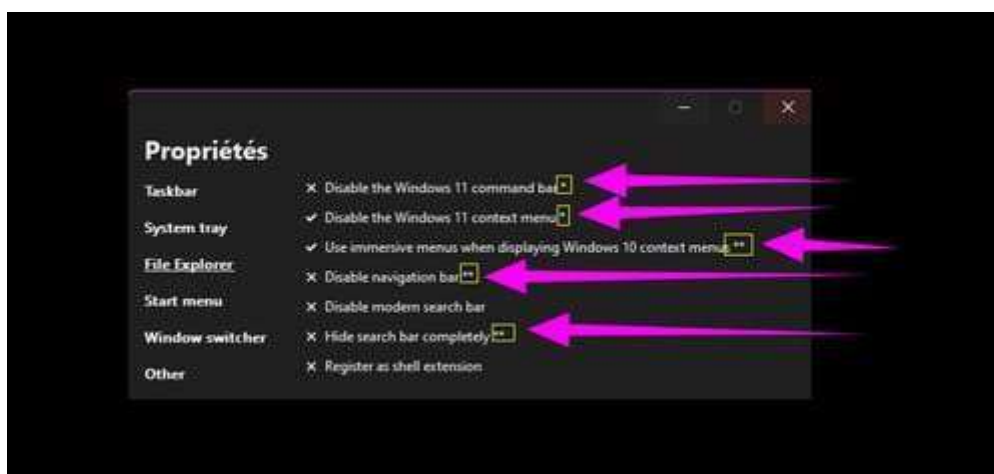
Propriétés

Taskbar
System tray
File Explorer
Start menu
Window switcher
Other

✕ Disable the Windows 11 command bar *
✓ Disable the Windows 11 context menu *
✓ Use immersive menus when displaying Windows 10 context menu **
✕ Disable navigation bar **
✕ Disable modern search bar
✕ Hide search bar completely **
✕ Register as shell extension